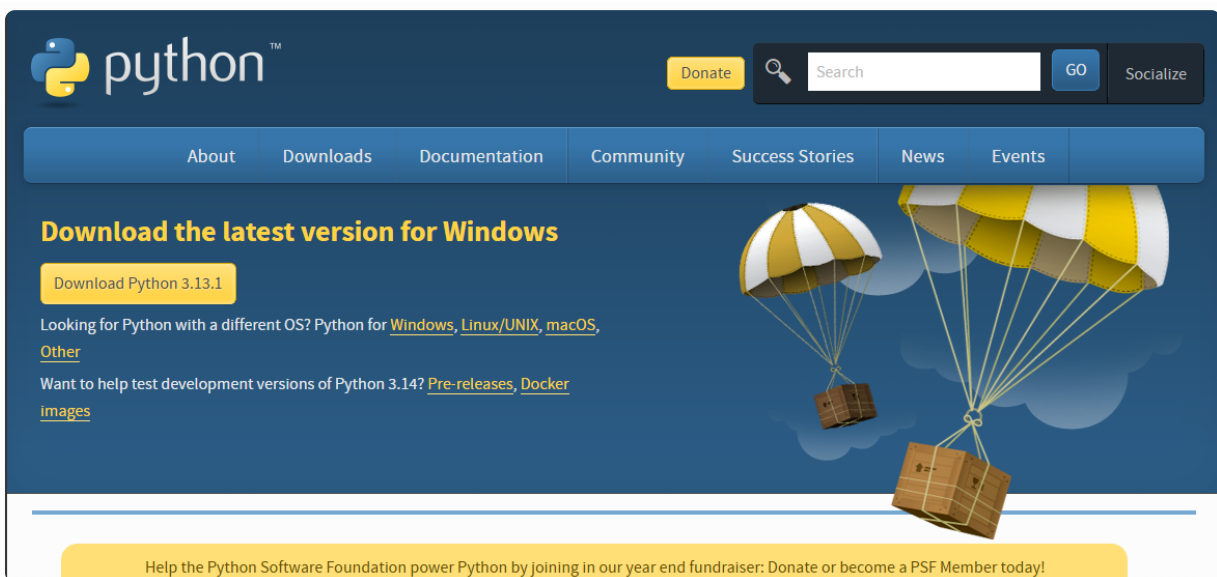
python™

Donate

Search

GO

Socialize

About Downloads Documentation Community Success Stories News Events

Download the latest version for Windows

Download Python 3.13.1

Looking for Python with a different OS? Python for Windows, Linux/UNIX, macOS, Other

Want to help test development versions of Python 3.14? Pre-releases, Docker images

Help the Python Software Foundation power Python by joining in our year end fundraiser: Donate or become a PSF Member today!